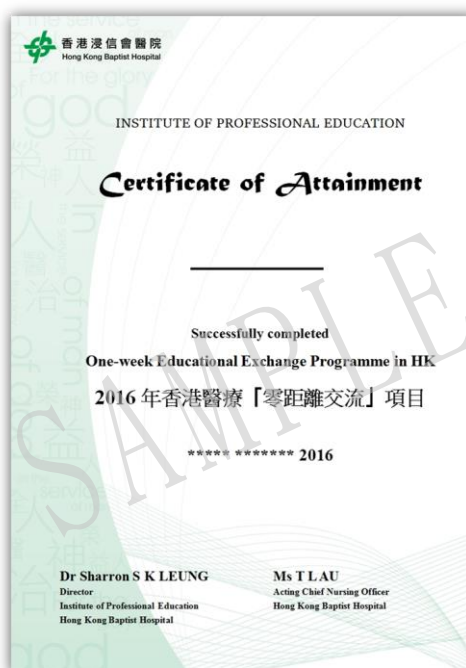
香港浸信會醫院
Hong Kong Baptist Hospital

INSTITUTE OF PROFESSIONAL EDUCATION

Certificate of Attainment

Successfully completed
One-week Educational Exchange Programme in HK
2016 年香港醫療「零距離交流」項目

***** ******* 2016

SAMPLE

Dr Sharron S K LEUNG
Director
Institute of Professional Education
Hong Kong Baptist Hospital

Ms T L AU
Acting Chief Nursing Officer
Hong Kong Baptist Hospital